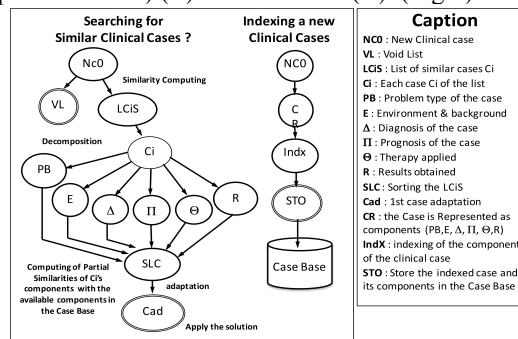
Searching for Similar Clinical Cases ?

Nc0

Similarity Computing

VL

LCiS

Decomposition

Ci

PB

E

$\Delta$

$\Pi$

$\Theta$

R

Computing of Partial Similarities of Ci's components with the available components in the Case Base

SLC

adaptation

Cad

Apply the solution

Indexing a new Clinical Cases

NC0

C R

Indx

STO

Case Base

Caption

NC0 : New Clinical case
VL : Void List
LCiS : List of similar cases Ci
Ci : Each case Ci of the list
PB : Problem type of the case
E : Environment & background
$\Delta$ : Diagnosis of the case
$\Pi$ : Prognosis of the case
$\Theta$ : Therapy applied
R : Results obtained
SLC : Sorting the LCiS
Cad : 1st case adaptation
CR : the Case is Represented as components (PB,E, $\Delta$, $\Pi$, $\Theta$,R)
IndX : indexing of the component of the clinical case
STO : Store the indexed case and its components in the Case Base